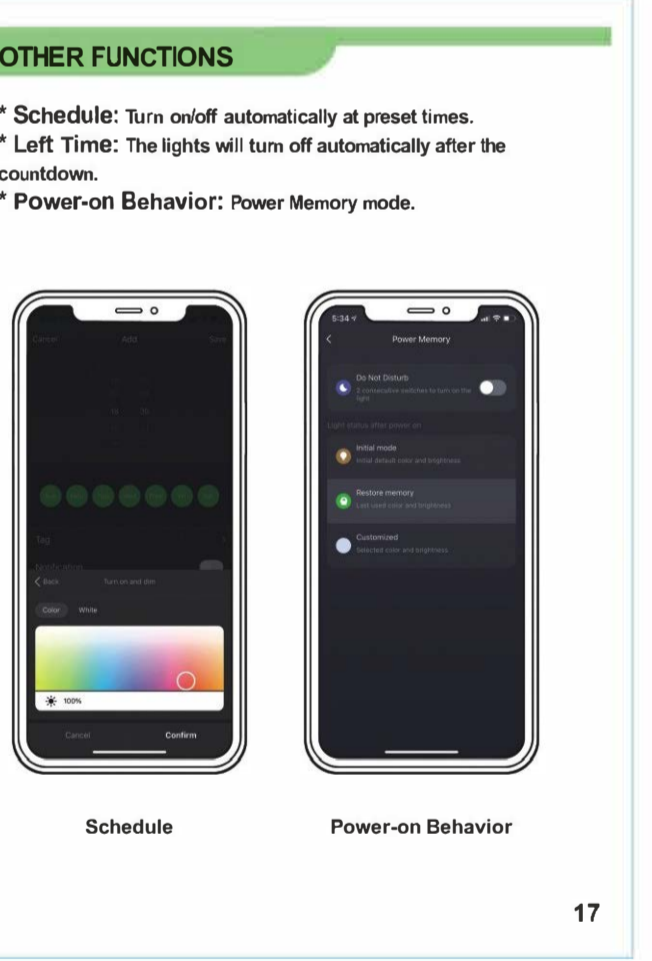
OTHER FUNCTIONS

* Schedule: Turn on/off automatically at preset times.
* Left Time: The lights will turn off automatically after the countdown.
* Power-on Behavior: Power Memory mode.

Cancel Add Save

Tag

Notification

Back Turn on and dim

Color White

100%

Cancel Confirm

5:34

Power Memory

Do Not Disturb
2 consecutive switches to turn on the light

Light status after power on

Initial mode
Initial default color and brightness

Restore memory
Last used color and brightness

Customized
Selected color and brightness

Schedule

Power-on Behavior

17